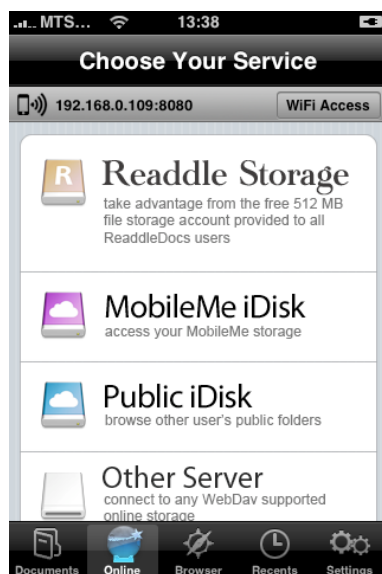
MTS... 13:38

Choose Your Service

192.168.0.109:8080

WiFi Access

R

Readdle Storage
take advantage from the free 512 MB file storage account provided to all ReaddleDocs users

MobileMe iDisk
access your MobileMe storage

Public iDisk
browse other user's public folders

Other Server
connect to any WebDav supported online storage

Documents
Online
Browser
Recents
Settings